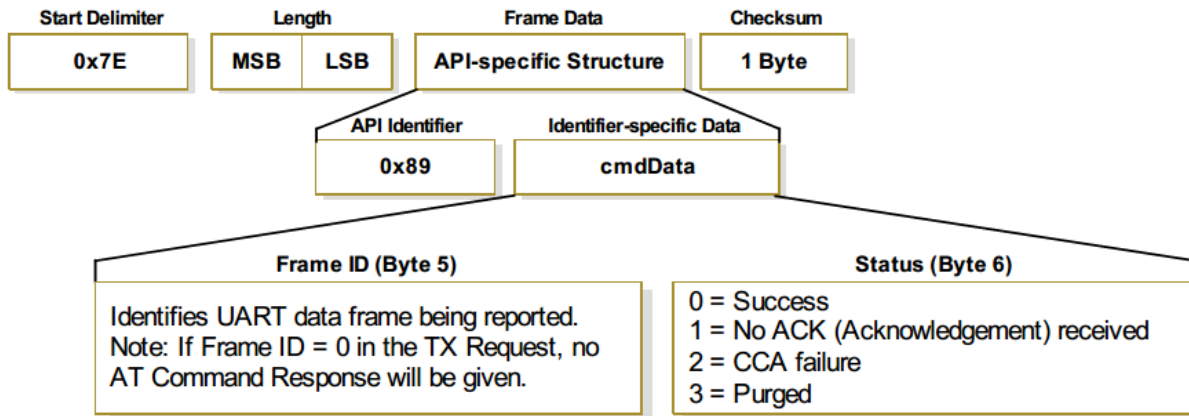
Start Delimiter
0x7E

Length
MSB | LSB

Frame Data
API-specific Structure

Checksum
1 Byte

API Identifier
0x89

Identifier-specific Data
cmdData

Frame ID (Byte 5)
Identifies UART data frame being reported. Note: If Frame ID = 0 in the TX Request, no AT Command Response will be given.

Status (Byte 6)
0 = Success
1 = No ACK (Acknowledgement) received
2 = CCA failure
3 = Purged